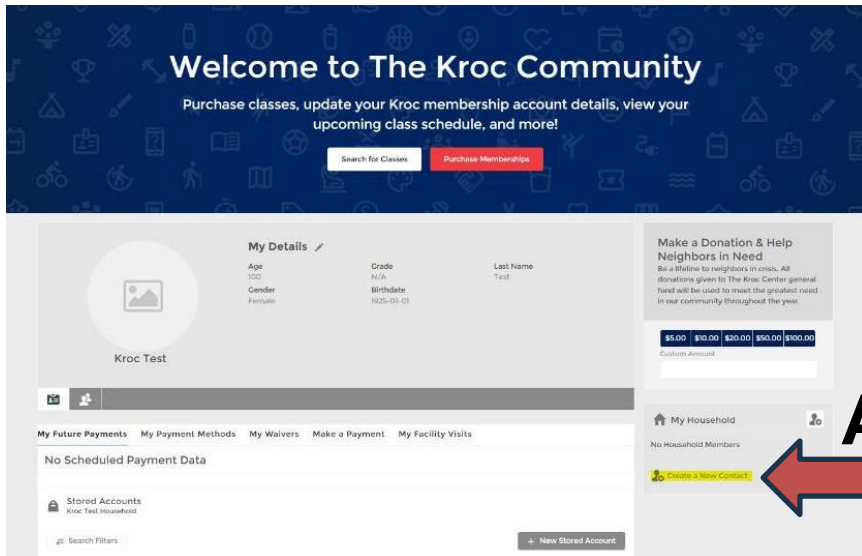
Welcome to The Kroc Community

Purchase classes, update your Kroc membership account details, view your upcoming class schedule, and more!

Search for Classes

Purchase Memberships

My Details

Age
100
Gender
Female

Grade
N/A
Birthdate
1925-01-01

Last Name
Test

Kroc Test

Make a Donation & Help Neighbors in Need

Be a lifeline to neighbors in crisis. All donations given to The Kroc Center general fund will be used to meet the greatest need in our community throughout the year.

$5.00 $10.00 $20.00 $50.00 $100.00

Custom Amount

My Future Payments My Payment Methods My Waivers Make a Payment My Facility Visits

No Scheduled Payment Data

Stored Accounts
Kroc Test Household

Search Filters

+ New Stored Account

My Household

No Household Members

Create a New Contact

A